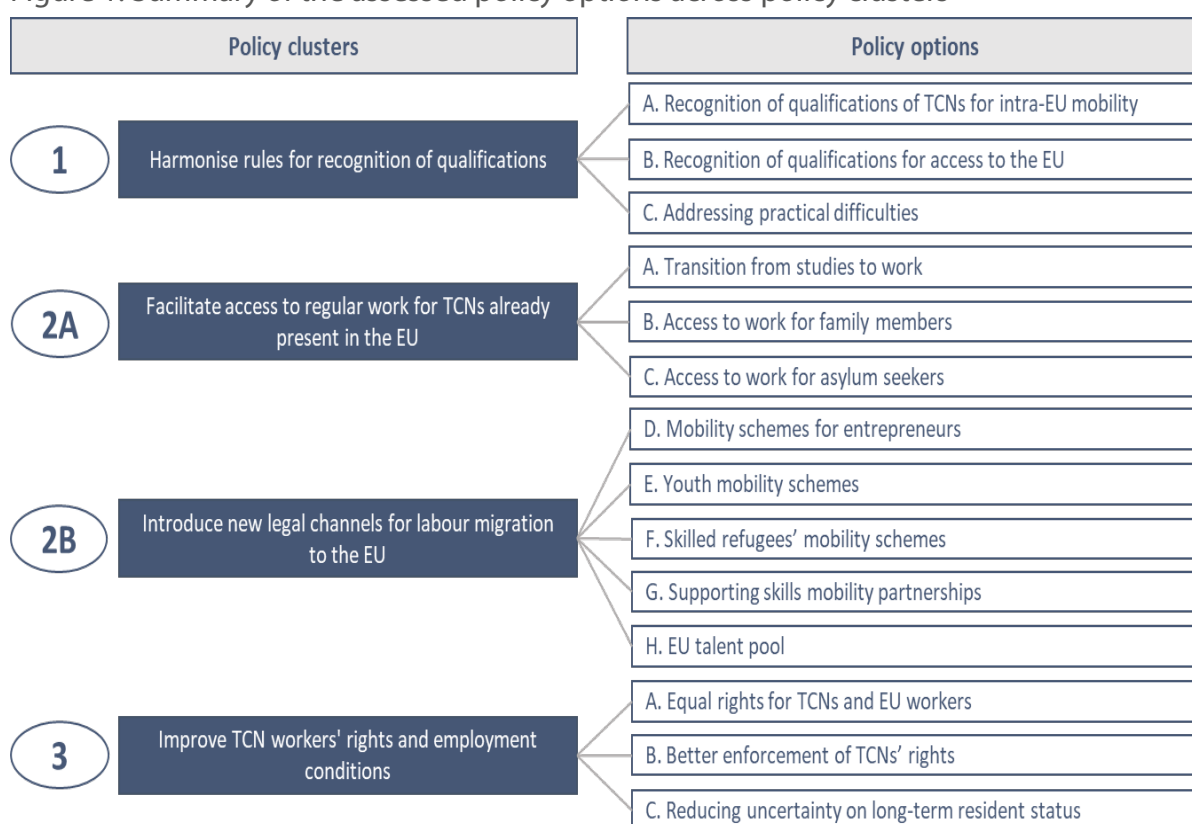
Figure 1: Summary of the assessed policy options across policy clusters

Policy clusters

Policy options

1

Harmonise rules for recognition of qualifications

A. Recognition of qualifications of TCNs for intra-EU mobility

B. Recognition of qualifications for access to the EU

C. Addressing practical difficulties

2A

Facilitate access to regular work for TCNs already present in the EU

A. Transition from studies to work

B. Access to work for family members

C. Access to work for asylum seekers

2B

Introduce new legal channels for labour migration to the EU

D. Mobility schemes for entrepreneurs

E. Youth mobility schemes

F. Skilled refugees' mobility schemes

G. Supporting skills mobility partnerships

H. EU talent pool

3

Improve TCN workers' rights and employment conditions

A. Equal rights for TCNs and EU workers

B. Better enforcement of TCNs' rights

C. Reducing uncertainty on long-term resident status